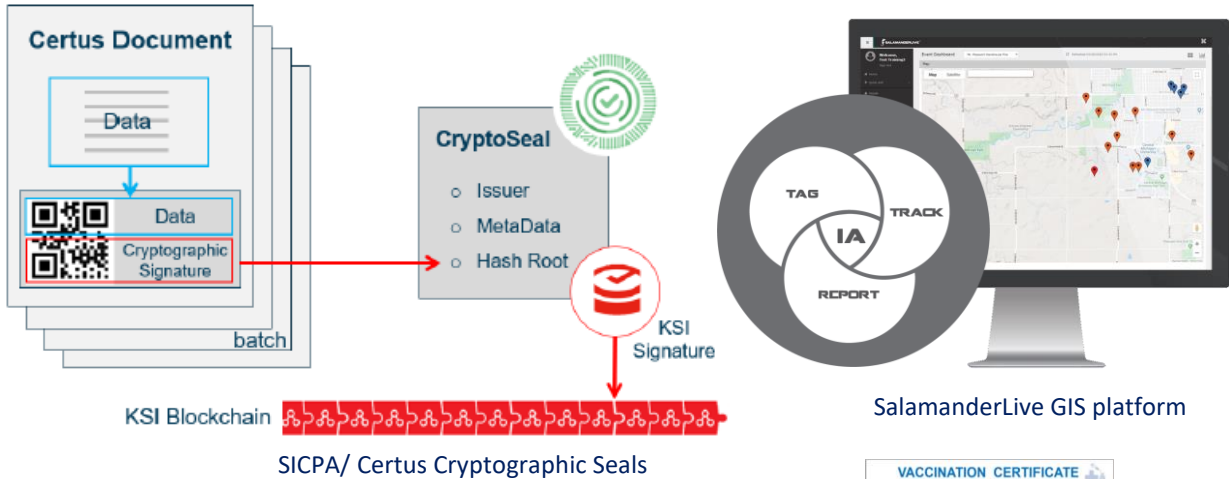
Certus Document

Data

Data

Cryptographic Signature

batch

CryptoSeal

Issuer

MetaData

Hash Root

KSI Signature

KSI Blockchain

SICPA/ Certus Cryptographic Seals

TAG

TRACK

IA

REPORT

SALAMANDERLIVE

SalamanderLive GIS platform

VACCINATION CERTIFICATE